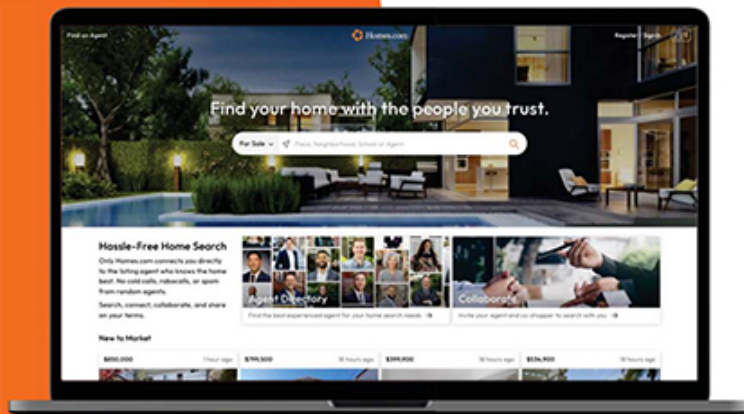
Find an Agent

Homes.com

Register | Sign In

Find your home with the people you trust.

For Sale

Place, Neighborhood, School or Agent

Hassle-Free Home Search

Only Homes.com connects you directly to the listing agent who knows the home best. No cold calls, robocalls, or spam from random agents.

Search, connect, collaborate, and share on your terms.

Agent Directory

Find the best experienced agent for your home search needs →

Collaborate

Invite your agent and co-shopper to search with you →

New to Market

$650,000 1 hour ago

$799,500 16 hours ago

$399,900 16 hours ago

$536,900 16 hours ago